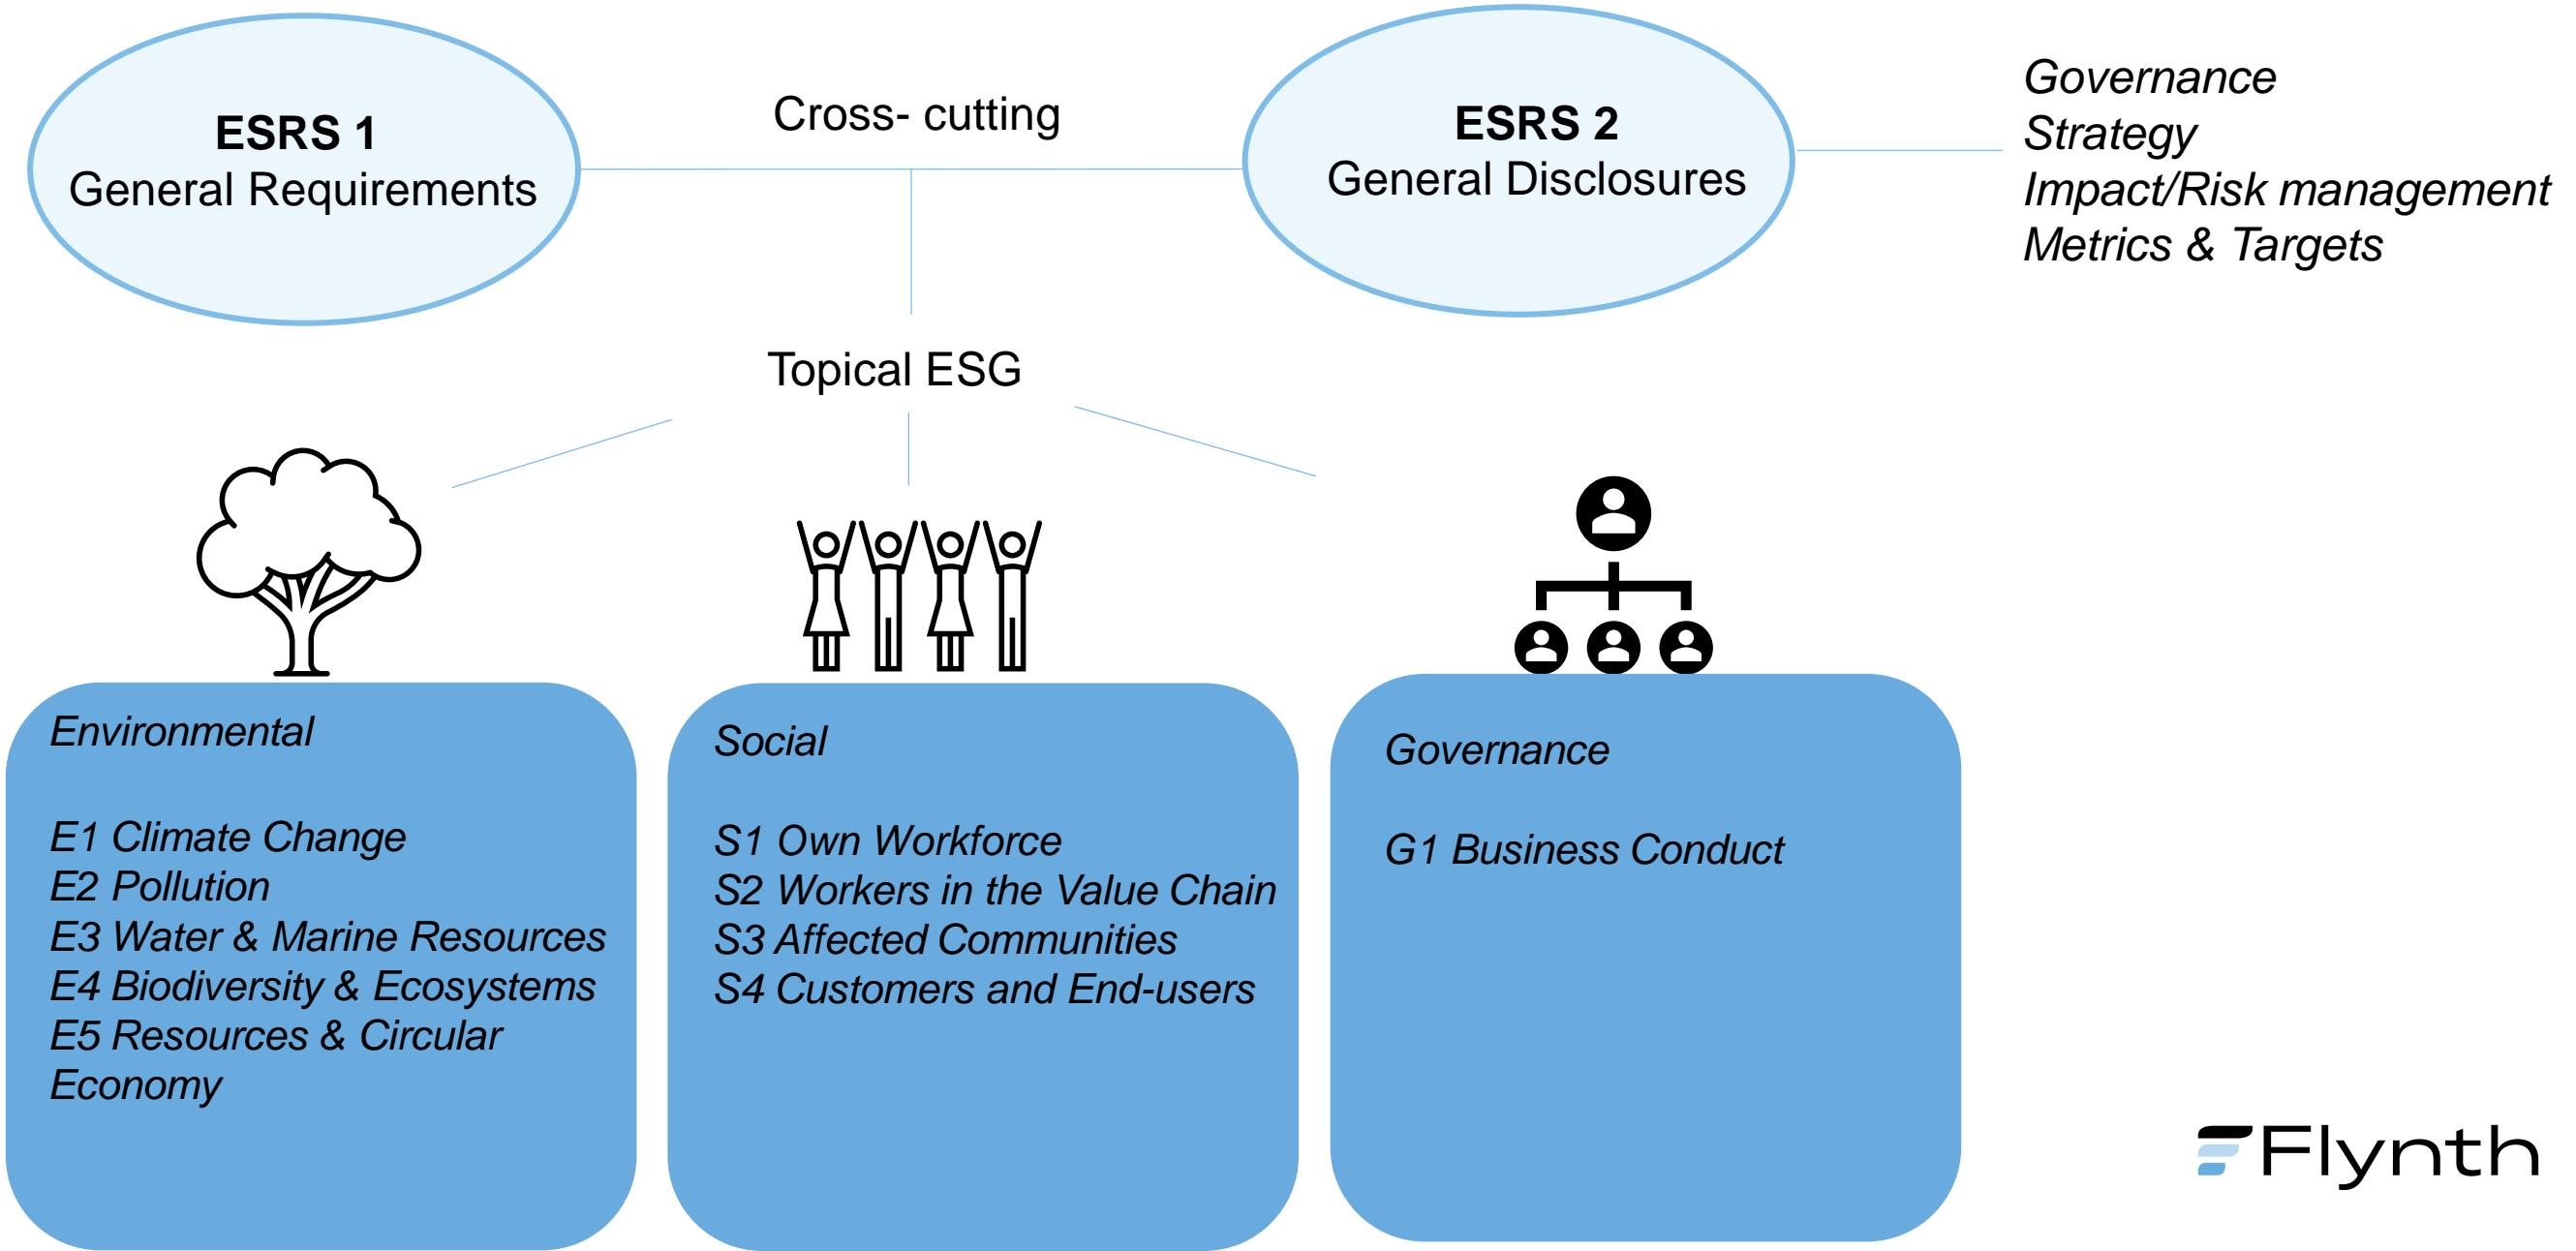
ESRS 1
General Requirements

Cross- cutting

ESRS 2
General Disclosures

Governance
Strategy
Impact/Risk management
Metrics & Targets

Topical ESG

Environmental

E1 Climate Change
E2 Pollution
E3 Water & Marine Resources
E4 Biodiversity & Ecosystems
E5 Resources & Circular Economy

Social

S1 Own Workforce
S2 Workers in the Value Chain
S3 Affected Communities
S4 Customers and End-users

Governance

G1 Business Conduct

Flynth